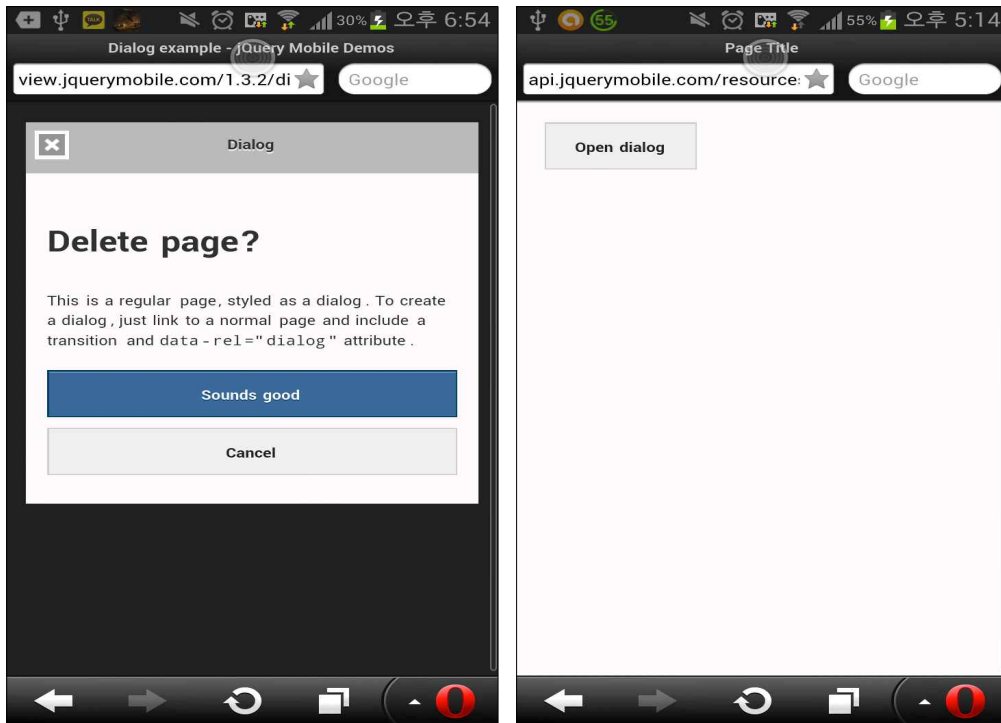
30% 오후 6:54
Dialog example - jQuery Mobile Demos
view.jquerymobile.com/1.3.2/di
Google

Dialog

Delete page?

This is a regular page, styled as a dialog. To create a dialog, just link to a normal page and include a transition and data-rel="dialog" attribute.

Sounds good

Cancel

55 55% 오후 5:14
Page Title
api.jquerymobile.com/resource:
Google

Open dialog